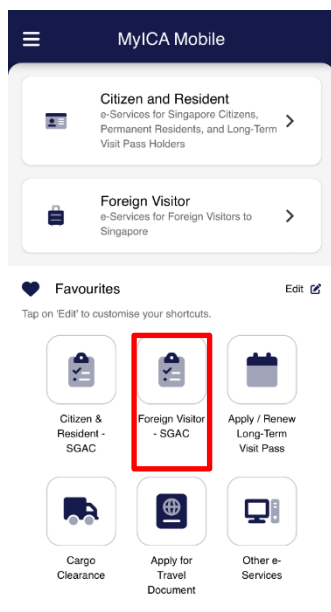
MyICA Mobile

Citizen and Resident
e-Services for Singapore Citizens, Permanent Residents, and Long-Term Visit Pass Holders

Foreign Visitor
e-Services for Foreign Visitors to Singapore

Favourites

Edit

Tap on 'Edit' to customise your shortcuts.

Citizen & Resident - SGAC

Foreign Visitor - SGAC

Apply / Renew Long-Term Visit Pass

Cargo Clearance

Apply for Travel Document

Other e-Services